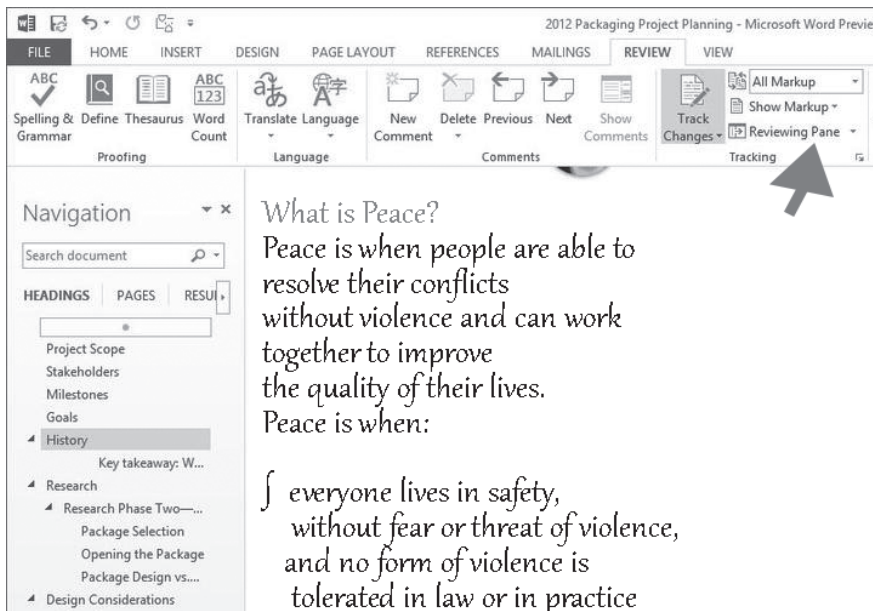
2012 Packaging Project Planning - Microsoft Word Previe

FILE HOME INSERT DESIGN PAGE LAYOUT REFERENCES MAILINGS REVIEW VIEW

ABC
Spelling & Grammar
Define
Thesaurus
ABC 123
Word Count
Proofing

Translate
Language
Language

New Comment
Delete
Previous
Next
Show Comments
Comments

Track Changes
All Markup
Show Markup
Reviewing Pane
Tracking

Navigation

Search document

HEADINGS PAGES RESUL

Project Scope
Stakeholders
Milestones
Goals
History
Key takeaway: W...
Research
Research Phase Two—...
Package Selection
Opening the Package
Package Design vs....
Design Considerations

What is Peace?
Peace is when people are able to resolve their conflicts without violence and can work together to improve the quality of their lives.
Peace is when:

everyone lives in safety, without fear or threat of violence, and no form of violence is tolerated in law or in practice